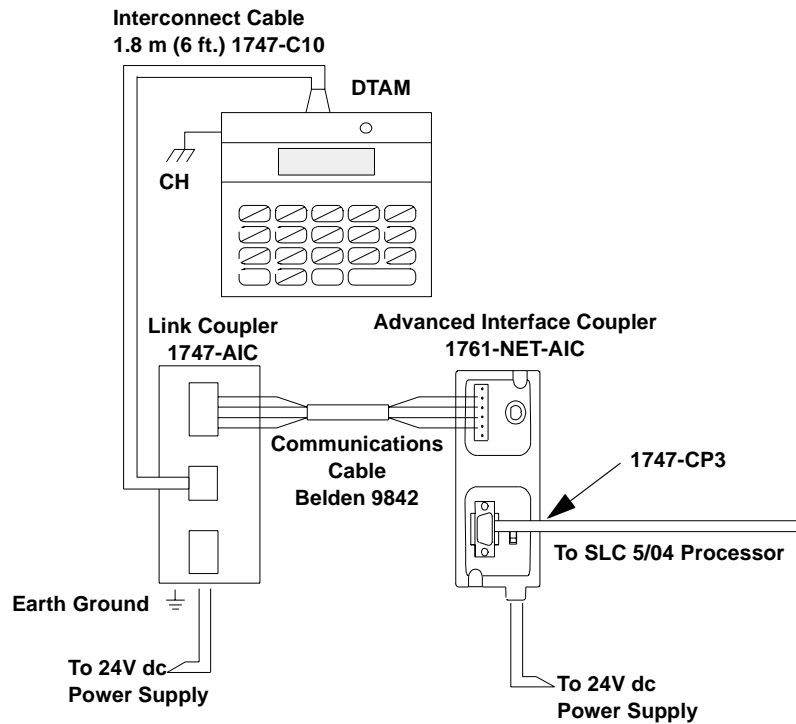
Interconnect Cable
1.8 m (6 ft.) 1747-C10

DTAM

CH

Link Coupler
1747-AIC

Advanced Interface Coupler
1761-NET-AIC

Communications
Cable
Belden 9842

1747-CP3

To SLC 5/04 Processor

Earth Ground

To 24V dc
Power Supply

To 24V dc
Power Supply